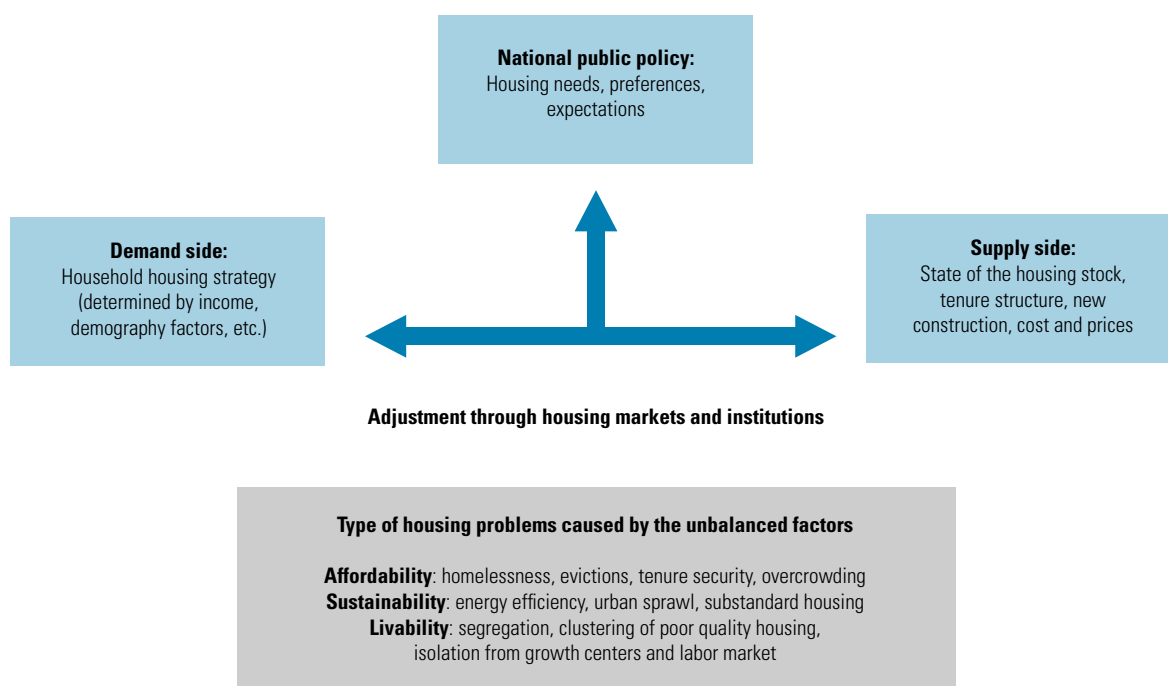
**National public policy:**
Housing needs, preferences, expectations

**Demand side:**
Household housing strategy (determined by income, demography factors, etc.)

**Supply side:**
State of the housing stock, tenure structure, new construction, cost and prices

**Adjustment through housing markets and institutions**

**Type of housing problems caused by the unbalanced factors**

**Affordability**: homelessness, evictions, tenure security, overcrowding
**Sustainability**: energy efficiency, urban sprawl, substandard housing
**Livability**: segregation, clustering of poor quality housing, isolation from growth centers and labor market